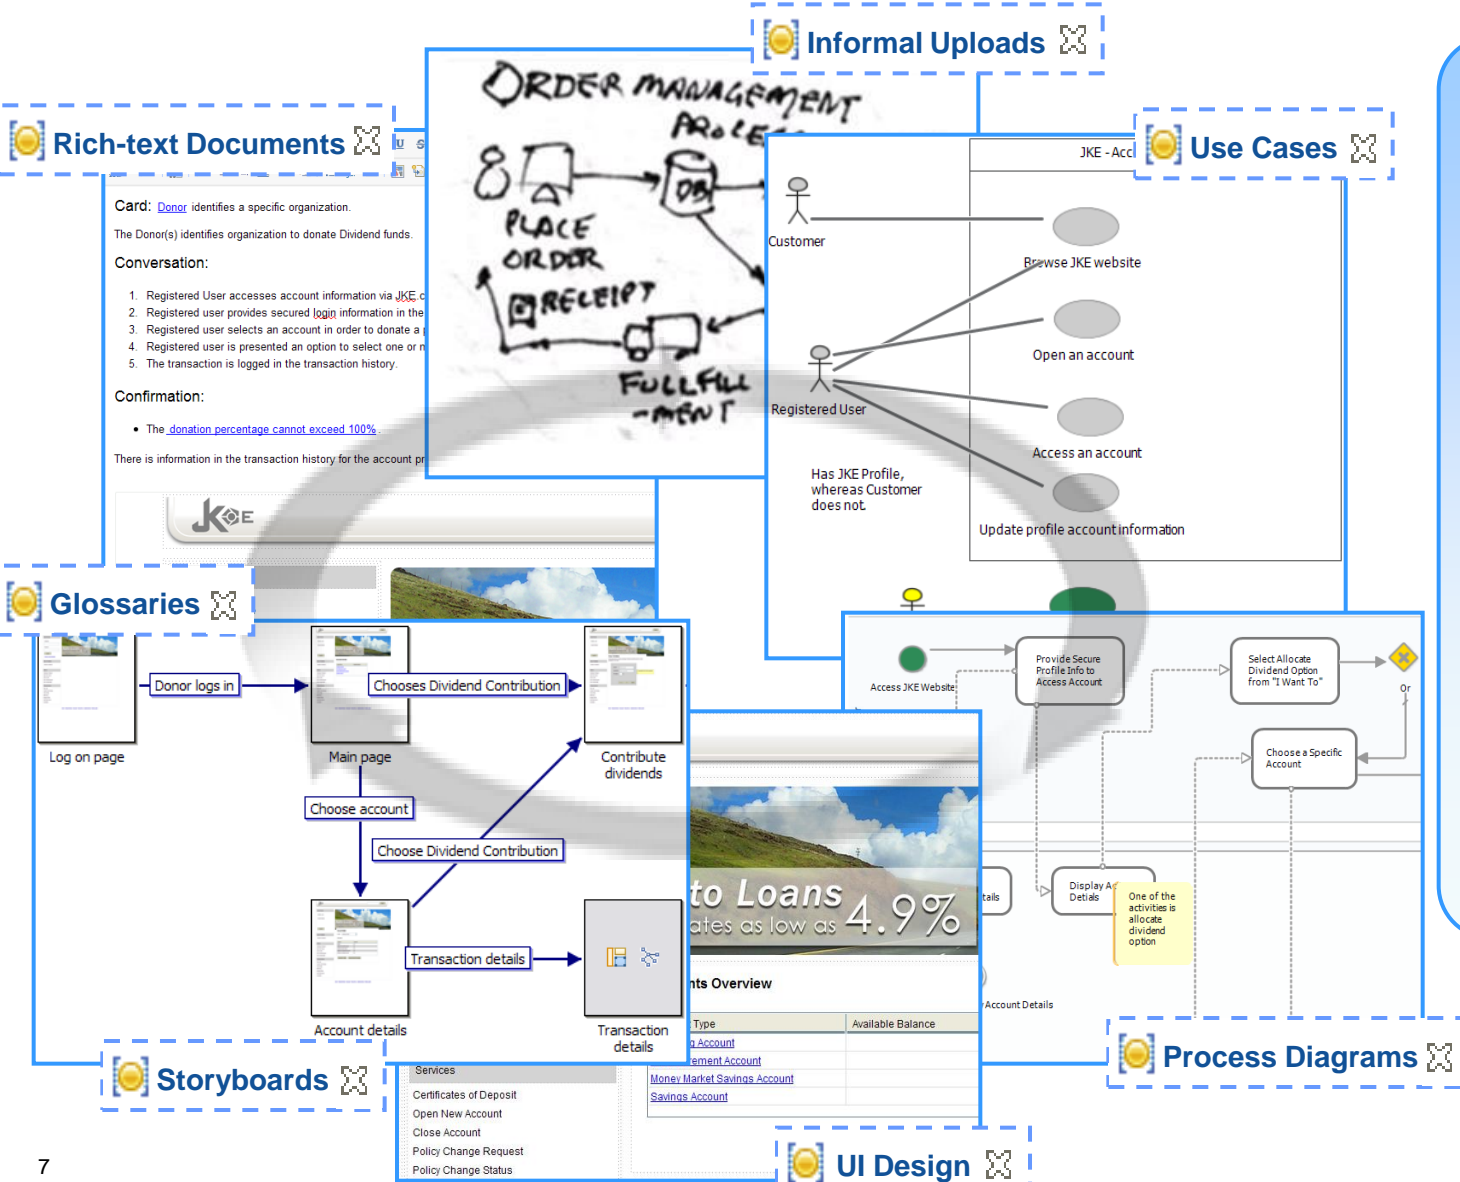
Informal Uploads

Rich-text Documents

Use Cases

ORDER MANAGEMENT PROCE

PLACE ORDER

DB

RECEIPT

FULLFILL-MENT

Card: Donor identifies a specific organization.

The Donor(s) identifies organization to donate Dividend funds.

Conversation:

1. Registered User accesses account information via JKE c
2. Registered user provides secured login information in the
3. Registered user selects an account in order to donate a
4. Registered user is presented an option to select one or n
5. The transaction is logged in the transaction history.

Confirmation:

• The donation percentage cannot exceed 100%.

There is information in the transaction history for the account pr

JKE - Acc

Customer

Browse JKE website

Open an account

Registered User

Access an account

Has JKE Profile, whereas Customer does not.

Update profile account information

Glossaries

Donor logs in

Chooses Dividend Contribution

Log on page

Main page

Contribute dividends

Choose account

Choose Dividend Contribution

Transaction details

Account details

Transaction details

Access JKE Website

Provide Secure Profile Info to Access Account

Select Allocate Dividend Option from "I Want To"

Or

Choose a Specific Account

tails

Display A Detials

One of the activities is allocate dividend option

to Loans
ates as low as 4.9%

nts Overview

| Type | Available Balance |
|---|---|
| g Account | |
| ement Account | |
| Money Market Savings Account | |
| Savings Account | |

Account Details

Services
Certificates of Deposit
Open New Account
Close Account
Policy Change Request
Policy Change Status

Storyboards

Process Diagrams

UI Design

7